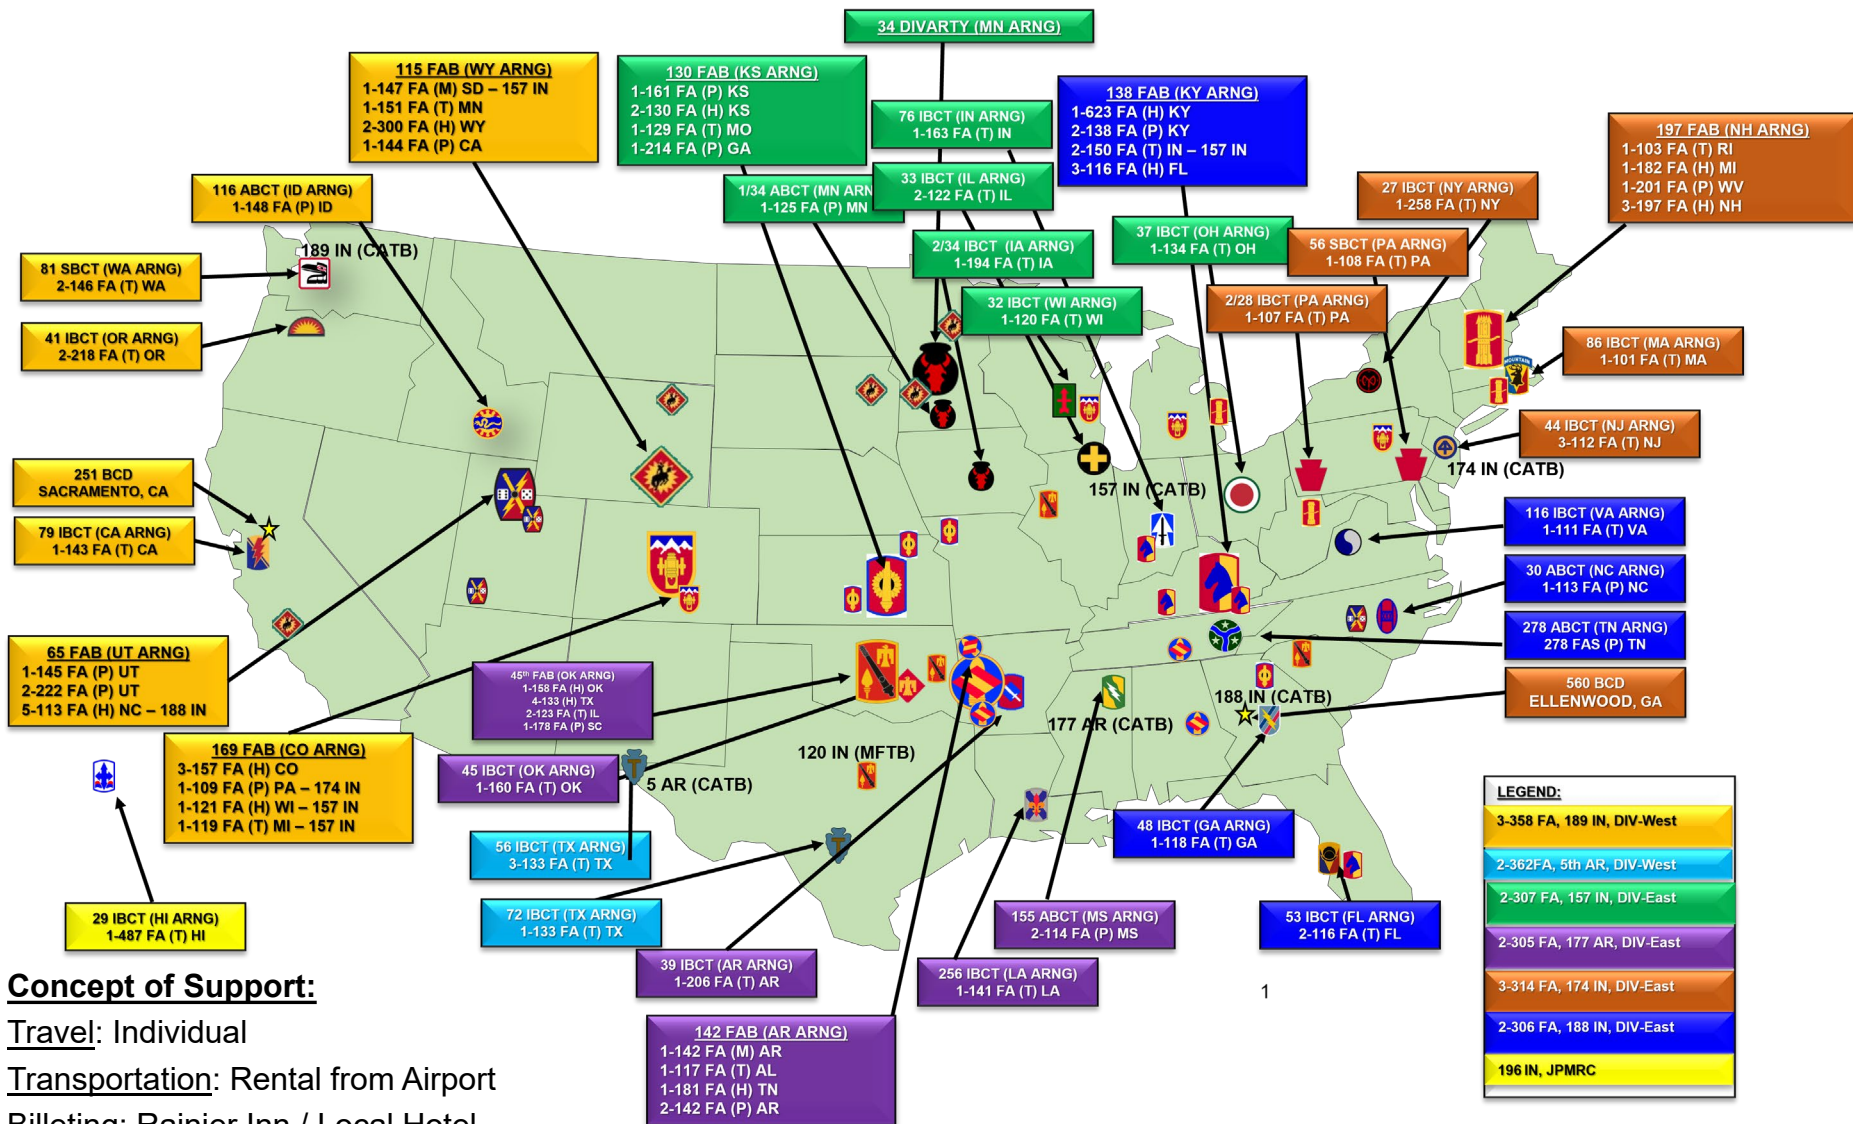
34 DIVARTY (MN ARNG)

115 FAB (WY ARNG)
1-147 FA (P) SD – 157 IN
1-151 FA (T) MN
2-300 FA (H) WY
1-144 FA (P) CA

130 FAB (KS ARNG)
1-161 FA (P) KS
2-130 FA (H) KS
1-129 FA (T) MO
1-214 FA (P) GA

76 IBCT (IN ARNG)
1-163 FA (T) IN

138 FAB (KY ARNG)
1-623 FA (H) KY
2-138 FA (P) KY
2-150 FA (T) IN – 157 IN
3-116 FA (H) FL

197 FAB (NH ARNG)
1-103 FA (T) RI
1-182 FA (H) MI
1-201 FA (P) WV
3-197 FA (H) NH

116 ABCT (ID ARNG)
1-148 FA (P) ID

1/34 ABCT (MN ARNG)
1-125 FA (P) MN

33 IBCT (IL ARNG)
2-122 FA (T) IL

27 IBCT (NY ARNG)
1-258 FA (T) NY

189 IN (CATB)

37 IBCT (OH ARNG)
1-134 FA (T) OH

56 SBCT (PA ARNG)
1-108 FA (T) PA

2/34 IBCT (IA ARNG)
1-194 FA (T) IA

81 SBCT (WA ARNG)
2-146 FA (T) WA

32 IBCT (WI ARNG)
1-120 FA (T) WI

2/28 IBCT (PA ARNG)
1-107 FA (T) PA

41 IBCT (OR ARNG)
2-218 FA (T) OR

86 IBCT (MA ARNG)
1-101 FA (T) MA

44 IBCT (NJ ARNG)
3-112 FA (T) NJ

174 IN (CATB)

251 BCD
SACRAMENTO, CA

157 IN (CATB)

116 IBCT (VA ARNG)
1-111 FA (T) VA

79 IBCT (CA ARNG)
1-143 FA (T) CA

30 ABCT (NC ARNG)
1-113 FA (P) NC

278 ABCT (TN ARNG)
278 FAS (P) TN

65 FAB (UT ARNG)
1-145 FA (P) UT
2-222 FA (P) UT
5-113 FA (H) NC – 188 IN

45th FAB (OK ARNG)
1-158 FA (H) OK
4-133 (H) TX
2-123 FA (T) IL
1-178 FA (P) SC

560 BCD
ELLENWOOD, GA

188 IN (CATB)

177 AR (CATB)

169 FAB (CO ARNG)
3-157 FA (H) CO
1-109 FA (P) PA – 174 IN
1-121 FA (H) WI – 157 IN
1-119 FA (T) MI – 157 IN

45 IBCT (OK ARNG)
1-160 FA (T) OK

5 AR (CATB)

120 IN (MFTB)

48 IBCT (GA ARNG)
1-118 FA (T) GA

LEGEND:
3-358 FA, 189 IN, DIV-West
2-362FA, 5th AR, DIV-West
2-307 FA, 157 IN, DIV-East
2-305 FA, 177 AR, DIV-East
3-314 FA, 174 IN, DIV-East
2-306 FA, 188 IN, DIV-East
196 IN, JPMRC

56 IBCT (TX ARNG)
3-133 FA (T) TX

29 IBCT (HI ARNG)
1-487 FA (T) HI

72 IBCT (TX ARNG)
1-133 FA (T) TX

155 ABCT (MS ARNG)
2-114 FA (P) MS

53 IBCT (FL ARNG)
2-116 FA (T) FL

39 IBCT (AR ARNG)
1-206 FA (T) AR

256 IBCT (LA ARNG)
1-141 FA (T) LA

1

Concept of Support:
Travel: Individual
Transportation: Rental from Airport
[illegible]

142 FAB (AR ARNG)
1-142 FA (M) AR
1-117 FA (T) AL
1-181 FA (H) TN
2-142 FA (P) AR